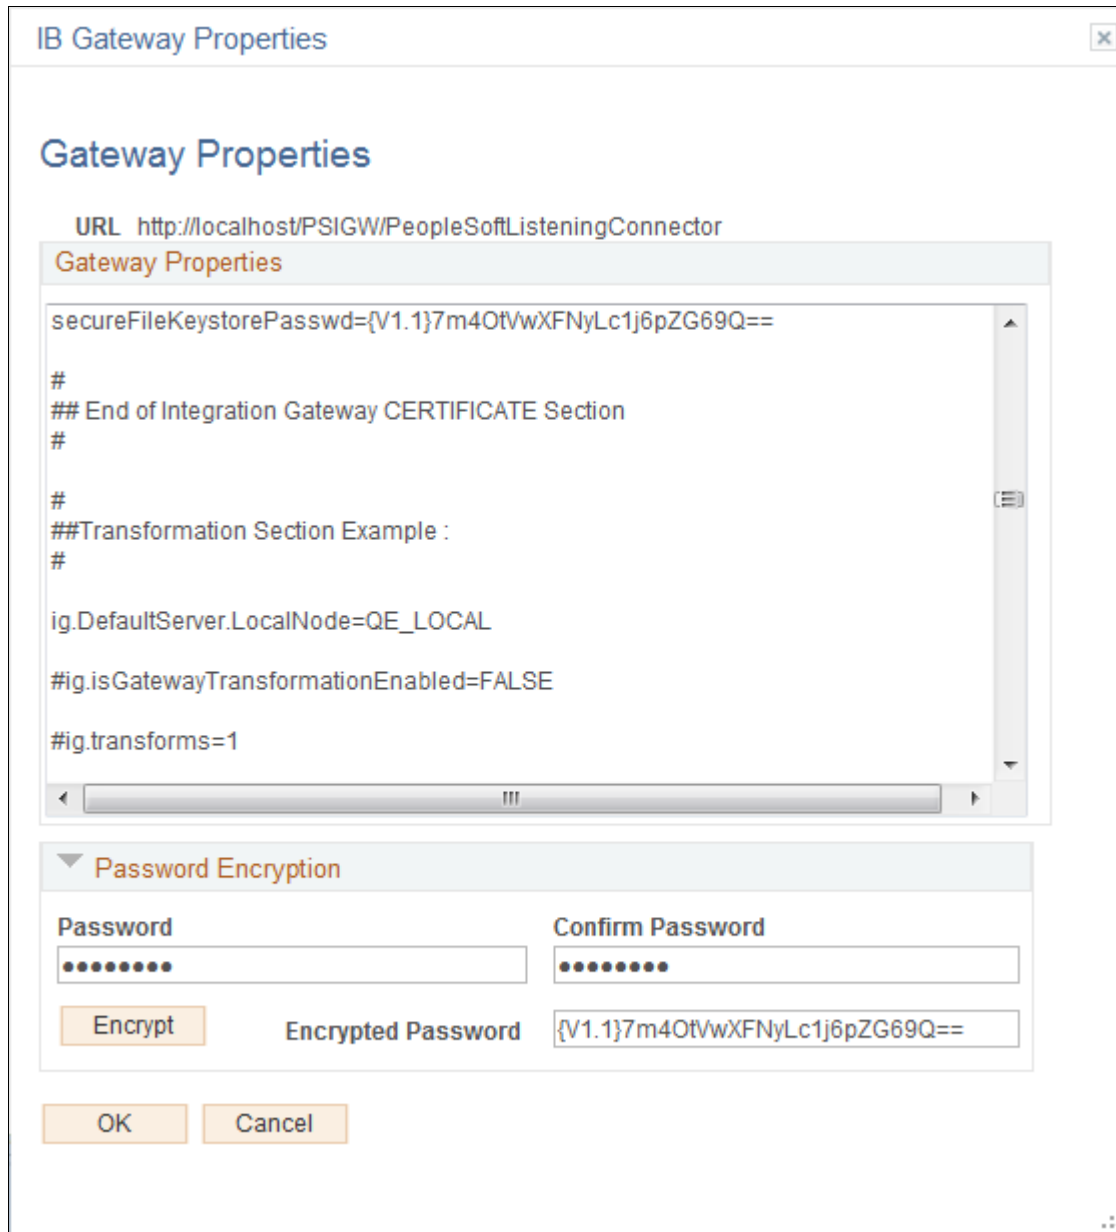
IB Gateway Properties

Gateway Properties

URL http://localhost/PSIGW/PeopleSoftListeningConnector

Gateway Properties

secureFileKeystorePasswd={V1.1}7m4OtVwXFNyLc1j6pZG69Q==

#
## End of Integration Gateway CERTIFICATE Section
#

#
##Transformation Section Example :
#

ig.DefaultServer.LocalNode=QE_LOCAL

#ig.isGatewayTransformationEnabled=FALSE

#ig.transforms=1

Password Encryption

Password
●●●●●●●●●

Confirm Password
●●●●●●●●

Encrypt

Encrypted Password
{V1.1}7m4OtVwXFNyLc1j6pZG69Q==

OK

Cancel